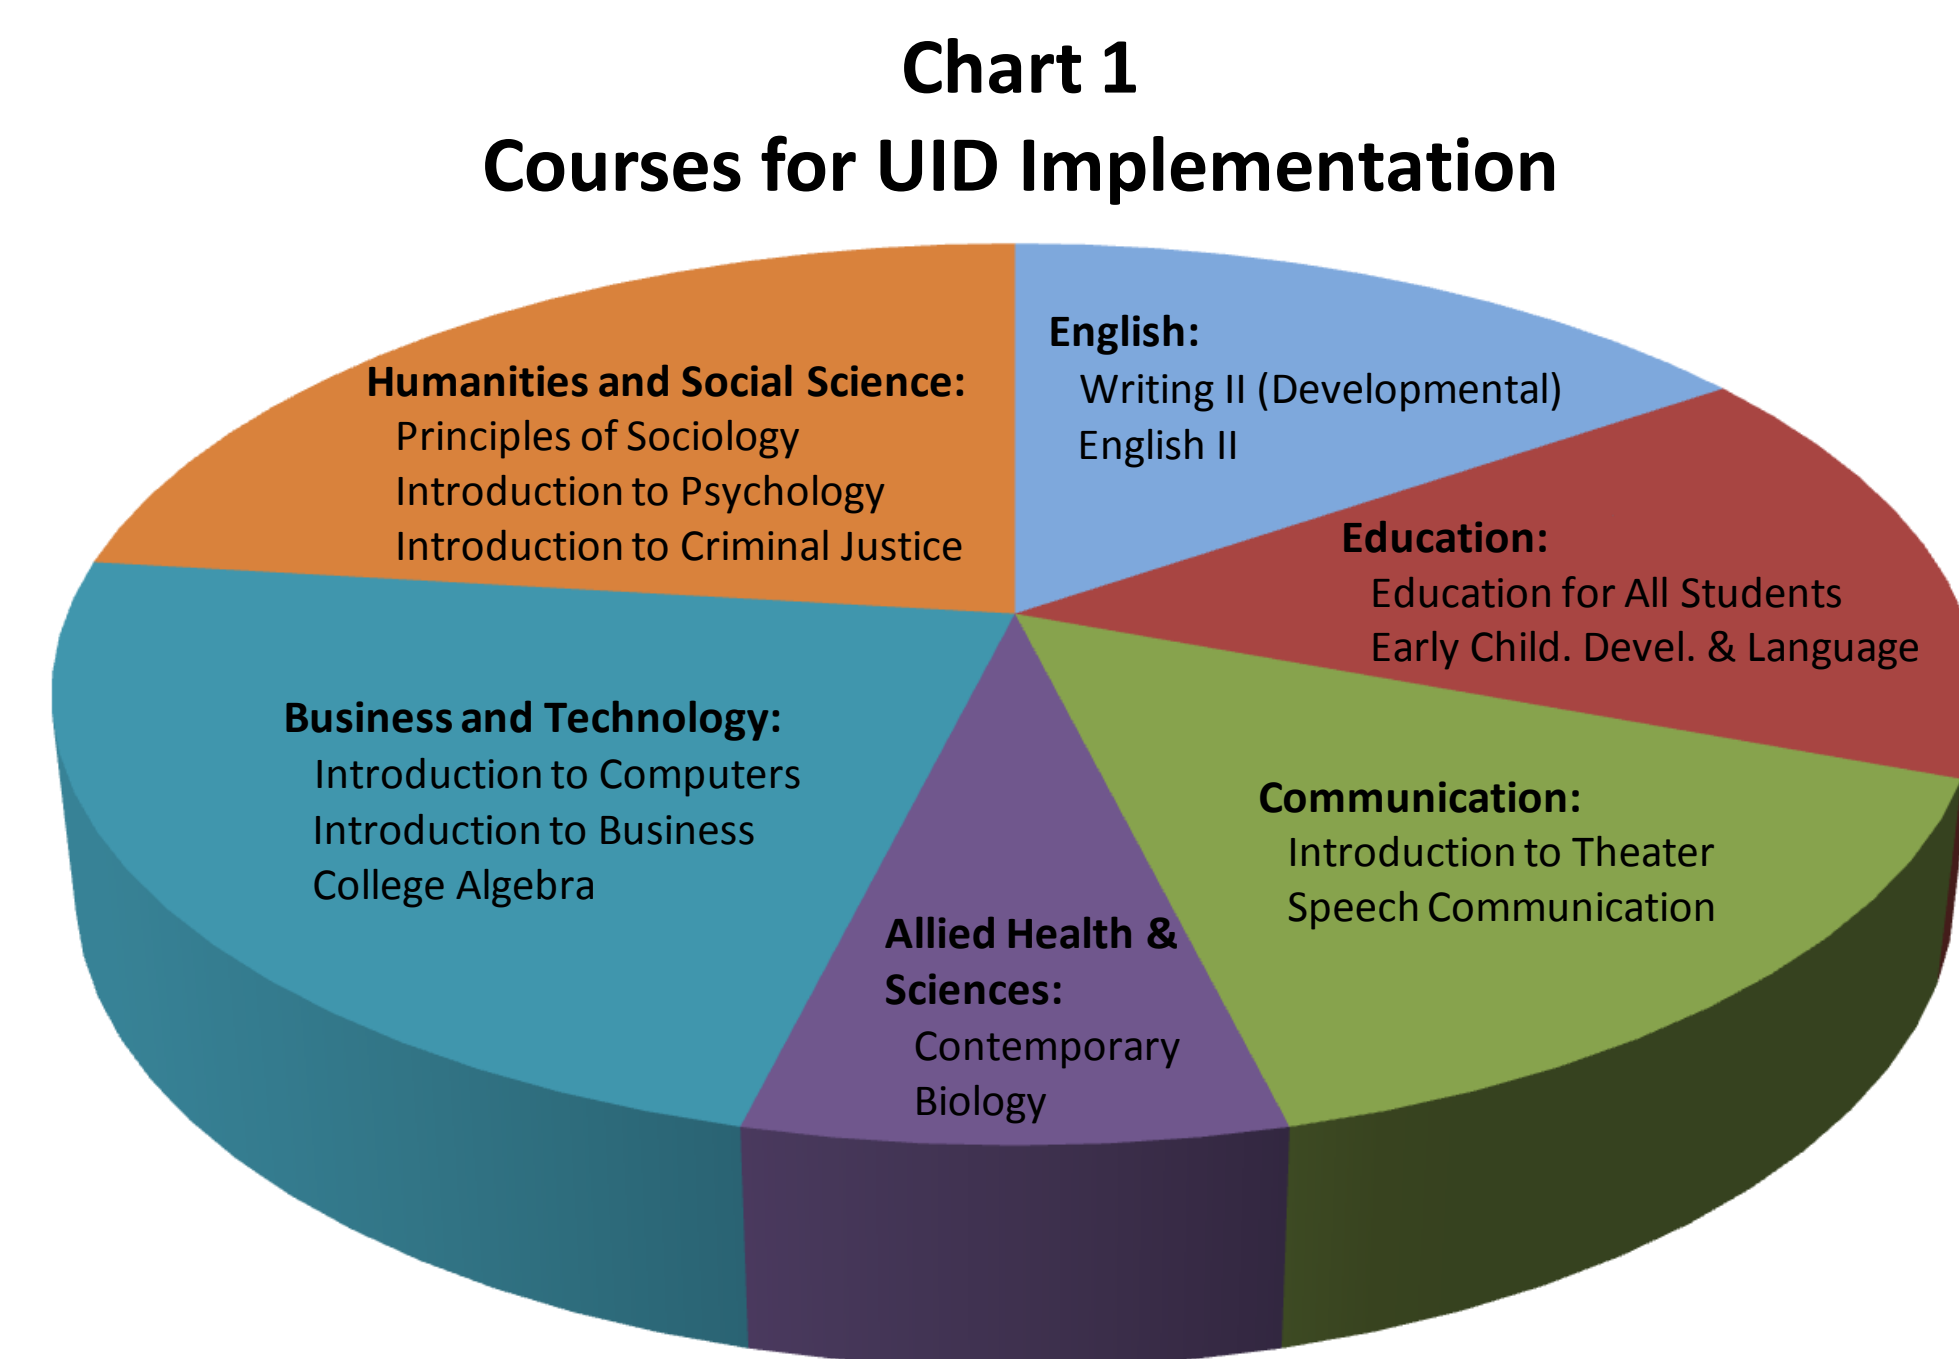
Chart 1
Courses for UID Implementation

Humanities and Social Science:
Principles of Sociology
Introduction to Psychology
Introduction to Criminal Justice

English:
Writing II (Developmental)
English II

Education:
Education for All Students
Early Child. Devel. & Language

Business and Technology:
Introduction to Computers
Introduction to Business
College Algebra

Communication:
Introduction to Theater
Speech Communication

Allied Health & Sciences:
Contemporary Biology